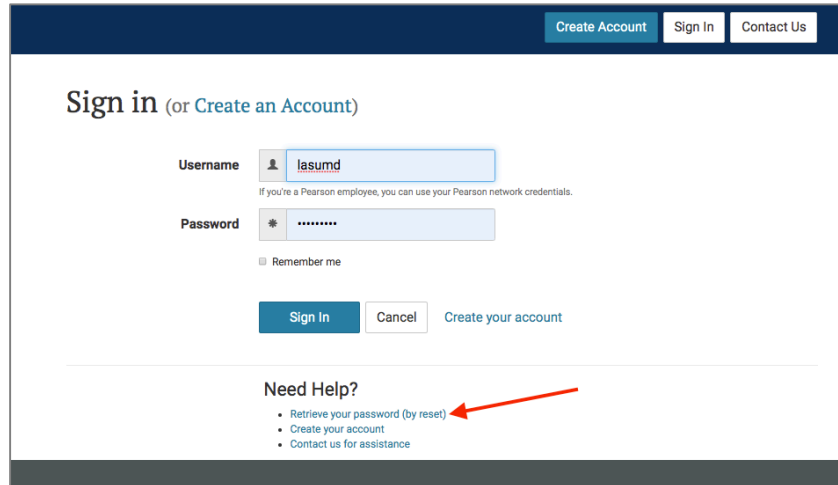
Create Account Sign In Contact Us

Sign in (or Create an Account)

Username lasumd

If you're a Pearson employee, you can use your Pearson network credentials.

Password ••••••••••

Remember me

Sign In Cancel Create your account

Need Help?

- Retrieve your password (by reset)
- Create your account
- Contact us for assistance